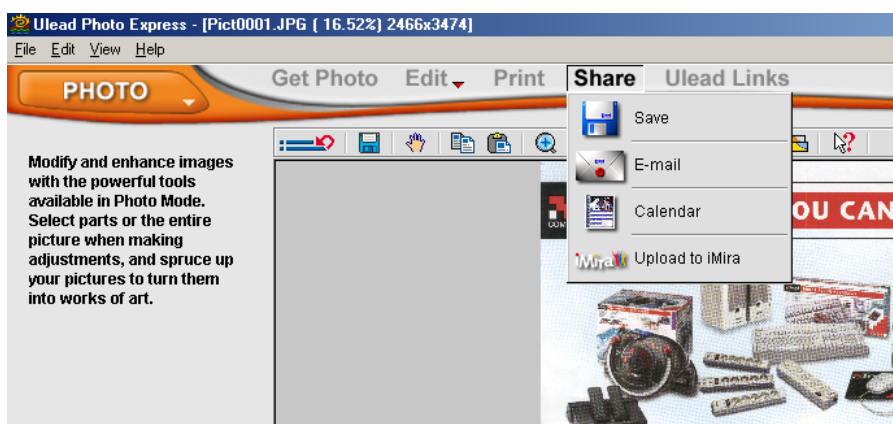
Ulead Photo Express - [Pict0001.JPG ( 16.52%) 2466x3474]

File Edit View Help

PHOTO

Get Photo Edit Print Share Ulead Links

Save

E-mail

Calendar

iMira Upload to iMira

Modify and enhance images with the powerful tools available in Photo Mode. Select parts or the entire picture when making adjustments, and spruce up your pictures to turn them into works of art.

OU CAN